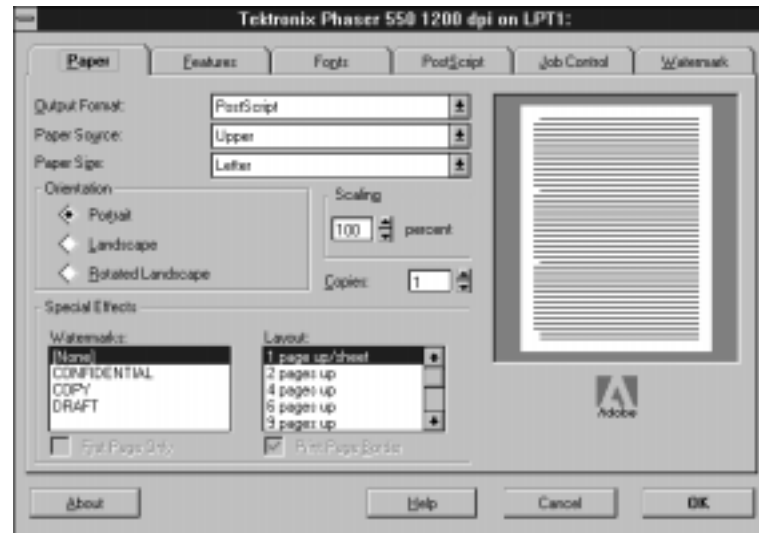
Tektronix Phaser 550 1200 dpi on LPT1:

Paper
Features
Fonts
PostScript
Job Control
Watermark

Output Format:
PostScript
Paper Source:
Upper
Paper Size:
Letter

Orientation
Portrait
Landscape
Rotated Landscape

Scaling
100
percent

Copies:
1

Special Effects
Watermarks:
(None)
CONFIDENTIAL
COPY
DRAFT

Layout:
1 page up/sheet
2 pages up
4 pages up
6 pages up
9 pages up

First Page Only
Print Page Border

Adobe

About
Help
Cancel
OK